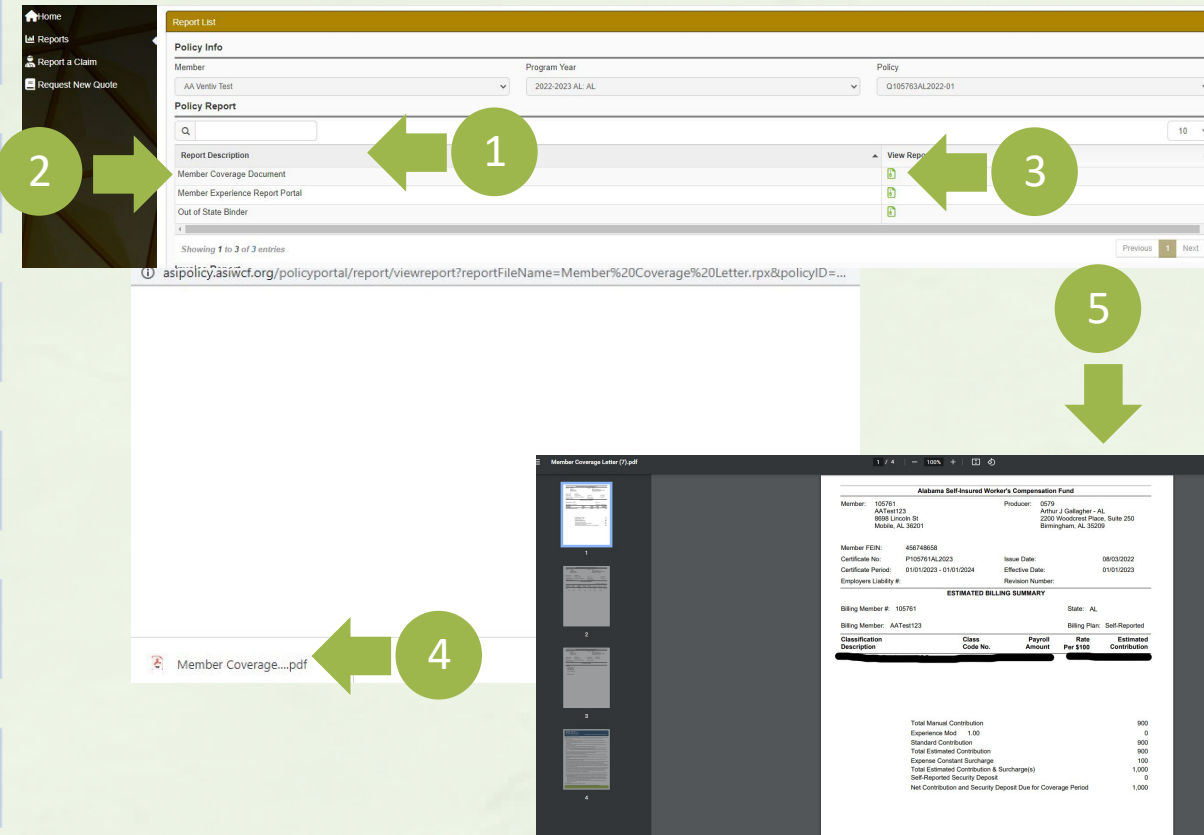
Home
Reports
Report a Claim
Request New Quote

Report List

Policy Info

Member
AA Ventiv Test

Program Year
2022-2023 AL: AL

Policy
Q105763AL2022-01

Policy Report

10

| Report Description | View Repo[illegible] |
|---|---|
| Member Coverage Document | |
| Member Experience Report Portal | |
| Out of State Binder | |

Showing 1 to 3 of 3 entries

Previous 1 Next

1

2

3

asipolicy.asiwcf.org/policyportal/report/viewreport?reportFileName=Member%20Coverage%20Letter.rpx&policyID=...

5

4

Member Coverage....pdf

Member Coverage Letter (7).pdf

1 / 4 | — 100% +

1

2

3

4

Alabama Self-Insured Worker's Compensation Fund

Member: 105761
AATest123
8698 Lincoln St
Mobile, AL 36201

Producer: 0579
Arthur J Gallagher - AL
2200 Woodcrest Place, Suite 250
Birmingham, AL 35209

Member FEIN: 456748658
Certificate No: P105761AL2023
Certificate Period: 01/01/2023 - 01/01/2024
Employers Liability #:

Issue Date: 08/03/2022
Effective Date: 01/01/2023
Revision Number:

ESTIMATED BILLING SUMMARY

Billing Member #: 105761
State: AL

Billing Member: AATest123
Billing Plan: Self-Reported

| Classification Description | Class Code No. | Payroll Amount | Rate Per $100 | Estimated Contribution |
|---|---|---|---|---|

| | |
|---|---|
| Total Manual Contribution | 900 |
| Experience Mod 1.00 | 0 |
| Standard Contribution | 900 |
| Total Estimated Contribution | 900 |
| Expense Constant Surcharge | 100 |
| Total Estimated Contribution & Surcharge(s) | 1,000 |
| Self-Reported Security Deposit | 0 |
| Net Contribution and Security Deposit Due for Coverage Period | 1,000 |